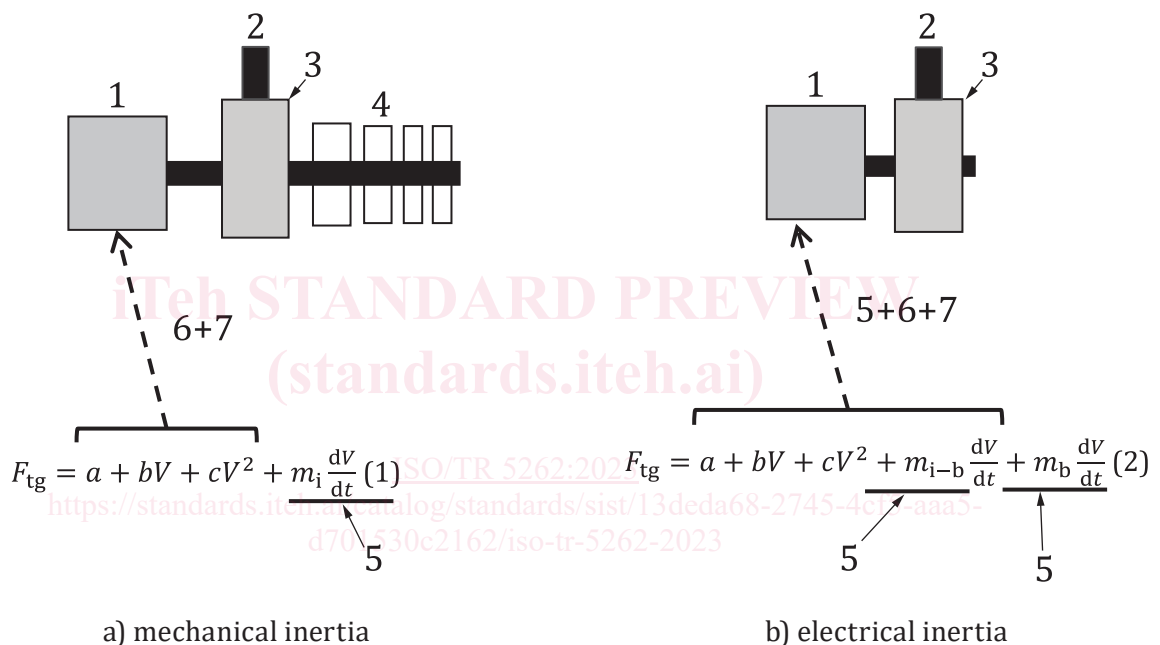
2
3
1
4

6+7

$F_{\text{tg}} = a + bV + cV^2 + m_{\text{i}}\frac{\text{d}V}{\text{d}t}$ (1)

5

a) mechanical inertia

2
3
1

5+6+7

$F_{\text{tg}} = a + bV + cV^2 + m_{\text{i-b}}\frac{\text{d}V}{\text{d}t} + m_{\text{b}}\frac{\text{d}V}{\text{d}t}$ (2)

5
5

b) electrical inertia

iTeh STANDARD PREVIEW
(standards.iteh.ai)
ISO/TR 5262:2023
https://standards.iteh.ai/catalog/standards/sist/13deda68-2745-4c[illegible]-aaa5-d70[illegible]530c2162/iso-tr-5262-2023